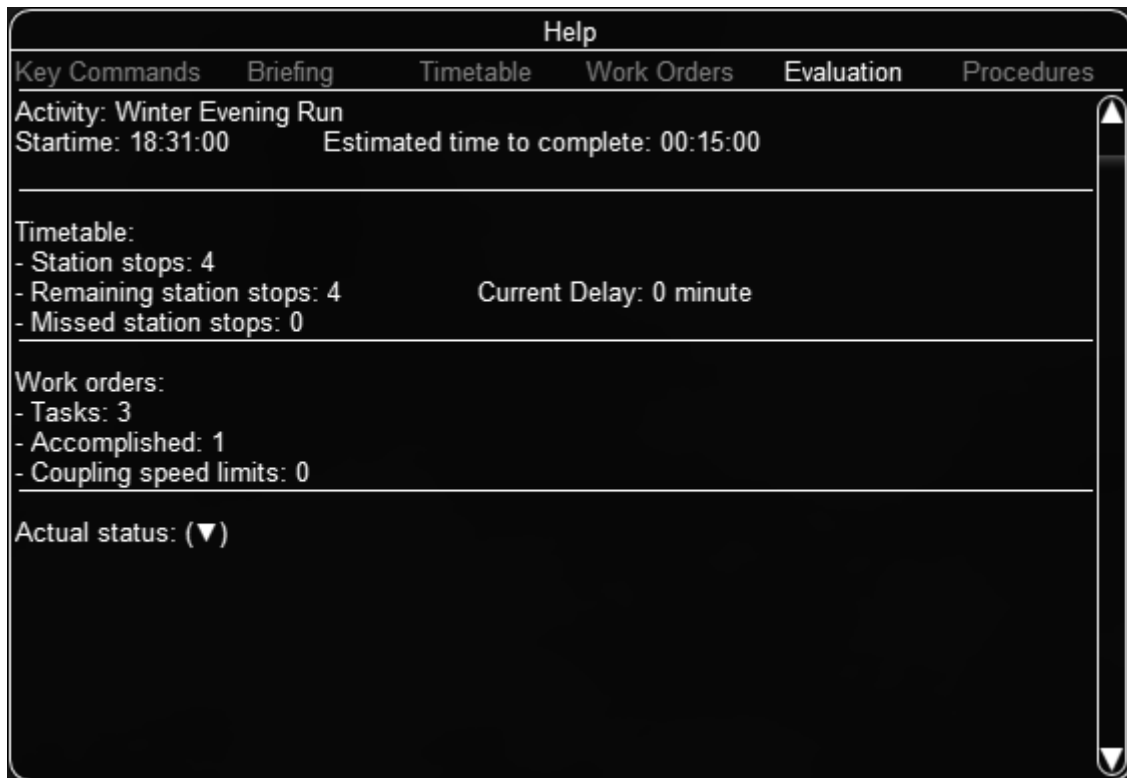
Help

Key Commands Briefing Timetable Work Orders Evaluation Procedures

Activity: Winter Evening Run
Startime: 18:31:00 Estimated time to complete: 00:15:00

Timetable:
- Station stops: 4
- Remaining station stops: 4 Current Delay: 0 minute
- Missed station stops: 0

Work orders:
- Tasks: 3
- Accomplished: 1
- Coupling speed limits: 0

Actual status: (▼)